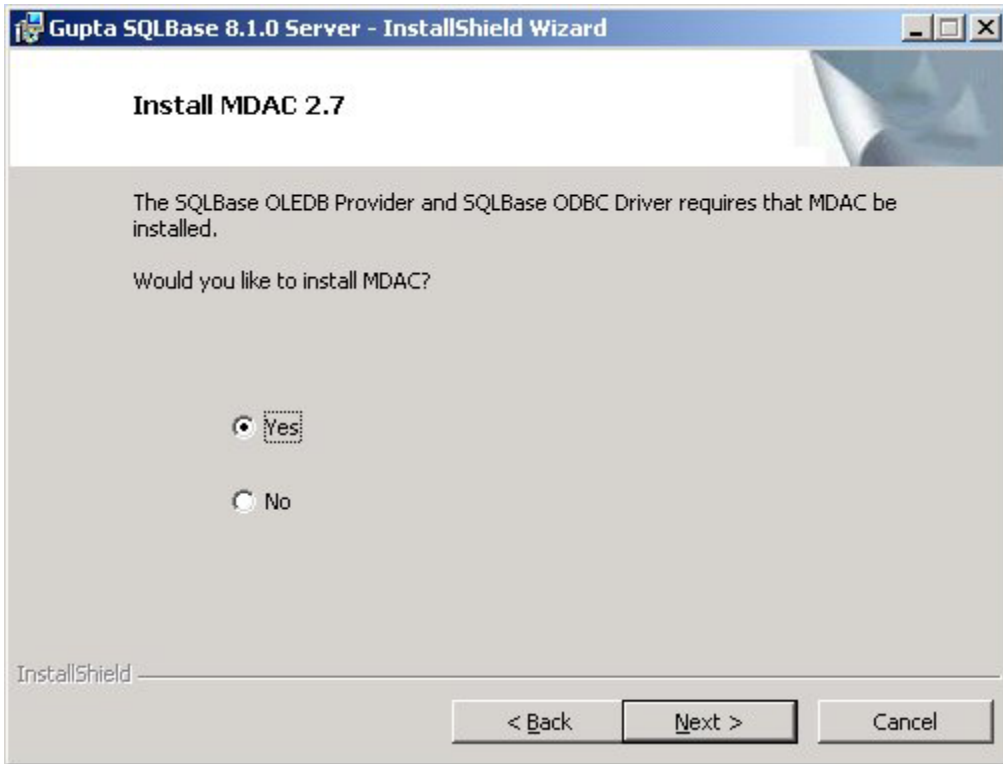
Gupta SQLBase 8.1.0 Server - InstallShield Wizard

Install MDAC 2.7

The SQLBase OLEDB Provider and SQLBase ODBC Driver requires that MDAC be installed.

Would you like to install MDAC?

Yes

No

InstallShield

< Back

Next >

Cancel